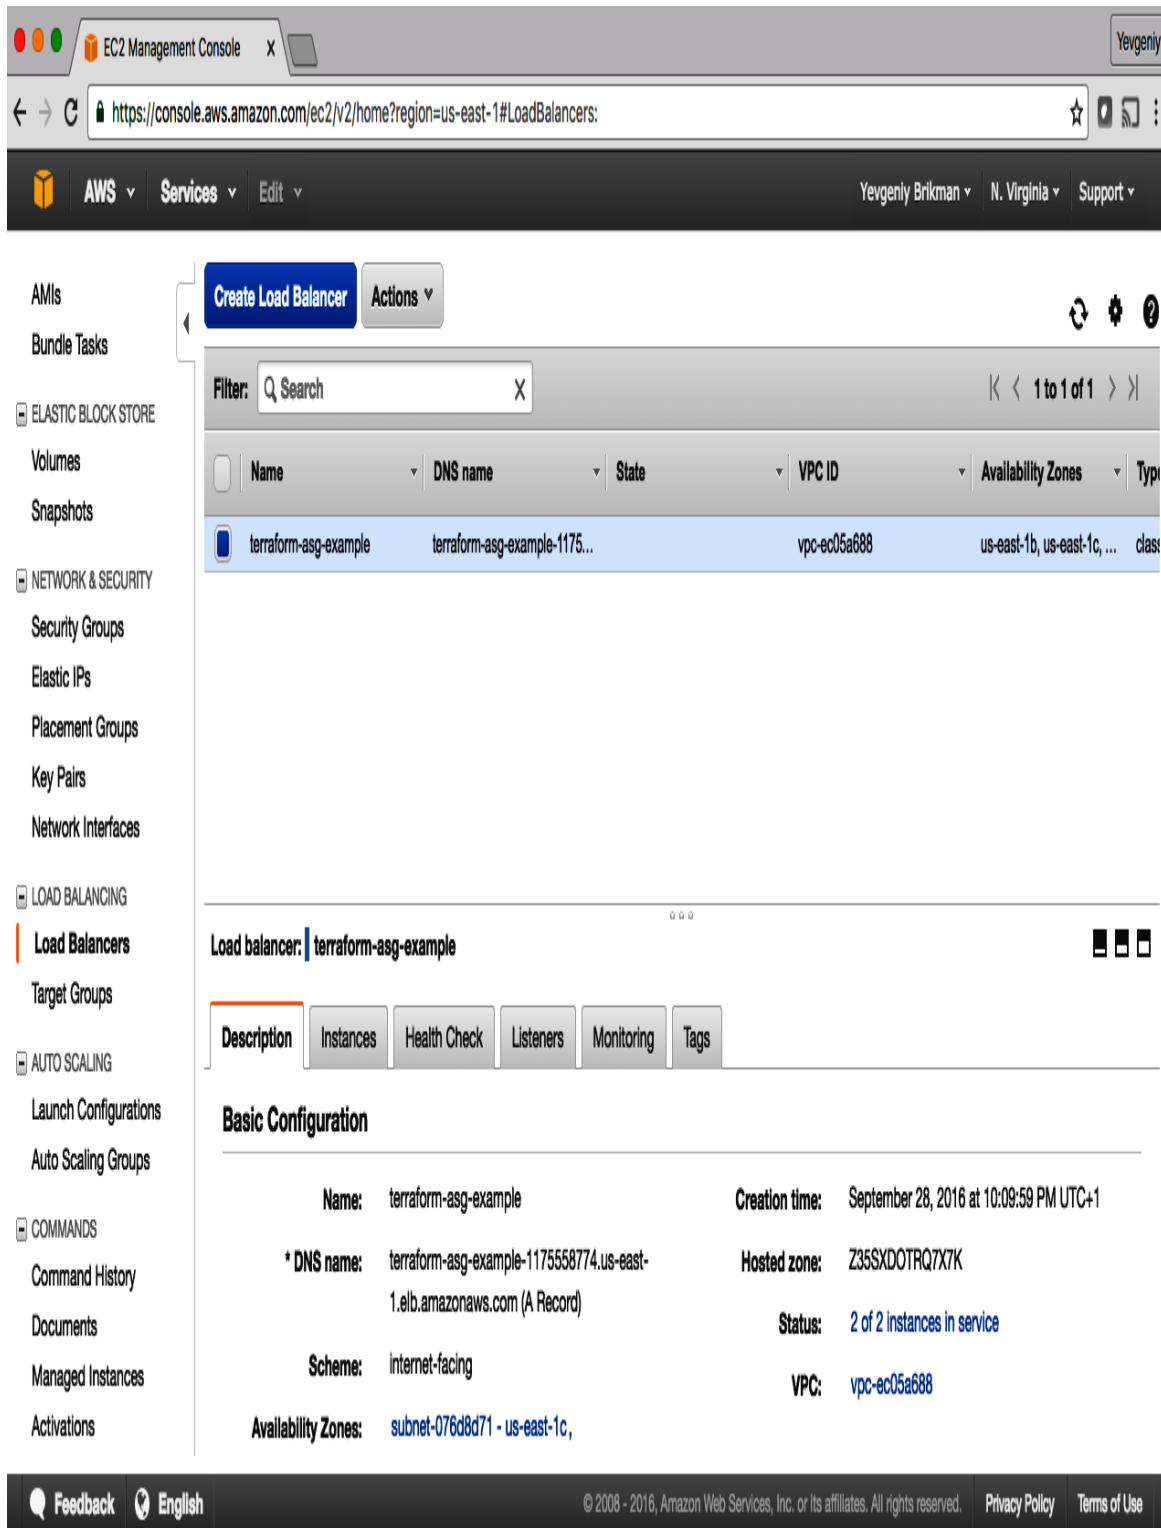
EC2 Management Console X

Yevgeniy

https://console.aws.amazon.com/ec2/v2/home?region=us-east-1#LoadBalancers:

AWS Services Edit

Yevgeniy Brikman N. Virginia Support

AMIs
Bundle Tasks

ELASTIC BLOCK STORE
Volumes
Snapshots

NETWORK & SECURITY
Security Groups
Elastic IPs
Placement Groups
Key Pairs
Network Interfaces

LOAD BALANCING
Load Balancers
Target Groups

AUTO SCALING
Launch Configurations
Auto Scaling Groups

COMMANDS
Command History
Documents
Managed Instances
Activations

Create Load Balancer Actions

Filter: Search X

1 to 1 of 1

| Name | DNS name | State | VPC ID | Availability Zones | Typ |
|---|---|---|---|---|---|
| terraform-asg-example | terraform-asg-example-1175... | | vpc-ec05a688 | us-east-1b, us-east-1c, ... | clas |

Load balancer: terraform-asg-example

Description Instances Health Check Listeners Monitoring Tags

Basic Configuration

Name: terraform-asg-example
* DNS name: terraform-asg-example-1175558774.us-east-1.elb.amazonaws.com (A Record)
Scheme: internet-facing
Availability Zones: subnet-076d8d71 - us-east-1c,

Creation time: September 28, 2016 at 10:09:59 PM UTC+1
Hosted zone: Z35SXDOTRQ7X7K
Status: 2 of 2 instances in service
VPC: vpc-ec05a688

Feedback English © 2008 - 2016, Amazon Web Services, Inc. or its affiliates. All rights reserved. Privacy Policy Terms of Use